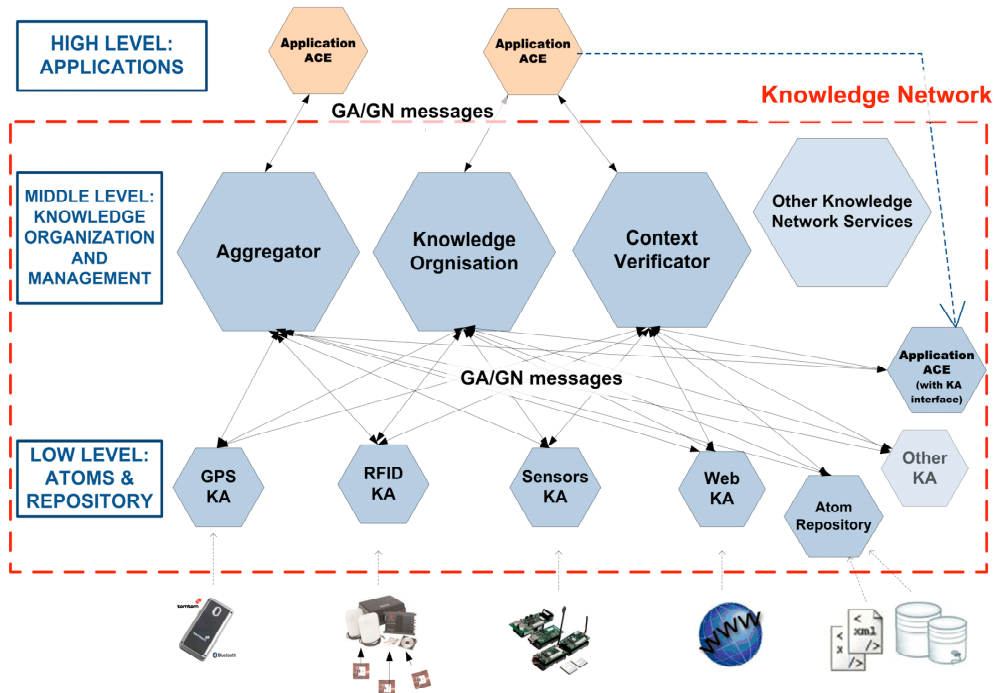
HIGH LEVEL: APPLICATIONS

Application ACE

Application ACE

GA/GN messages

Knowledge Network

MIDDLE LEVEL: KNOWLEDGE ORGANIZATION AND MANAGEMENT

Aggregator

Knowledge Orgnisation

Context Verificator

Other Knowledge Network Services

Application ACE (with KA interface)

GA/GN messages

LOW LEVEL: ATOMS & REPOSITORY

GPS KA

RFID KA

Sensors KA

Web KA

Atom Repository

Other KA

tomtom

Bluetooth

WWW

< xml >

< / >

< >

< >

< / >